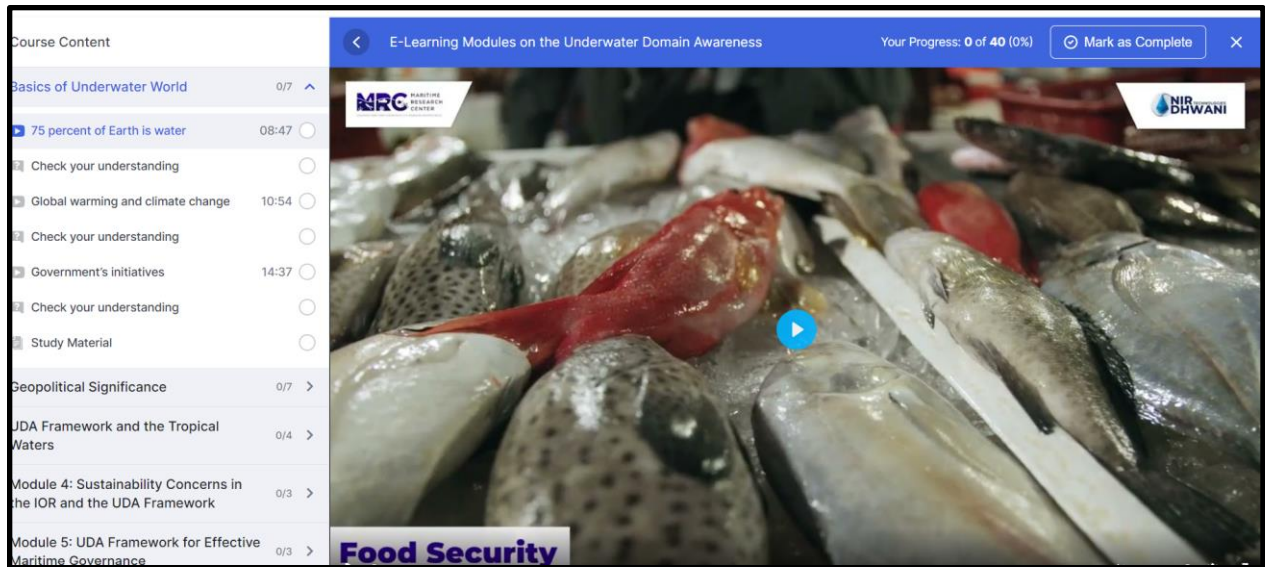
Course Content

Basics of Underwater World 0/7

75 percent of Earth is water 08:47

Check your understanding

Global warming and climate change 10:54

Check your understanding

Government's initiatives 14:37

Check your understanding

Study Material

Geopolitical Significance 0/7

UDA Framework and the Tropical Waters 0/4

Module 4: Sustainability Concerns in the IOR and the UDA Framework 0/3

Module 5: UDA Framework for Effective Maritime Governance 0/3

E-Learning Modules on the Underwater Domain Awareness

Your Progress: 0 of 40 (0%)

Mark as Complete

MRC MARITIME RESEARCH CENTER

NIR DHWANI

Food Security